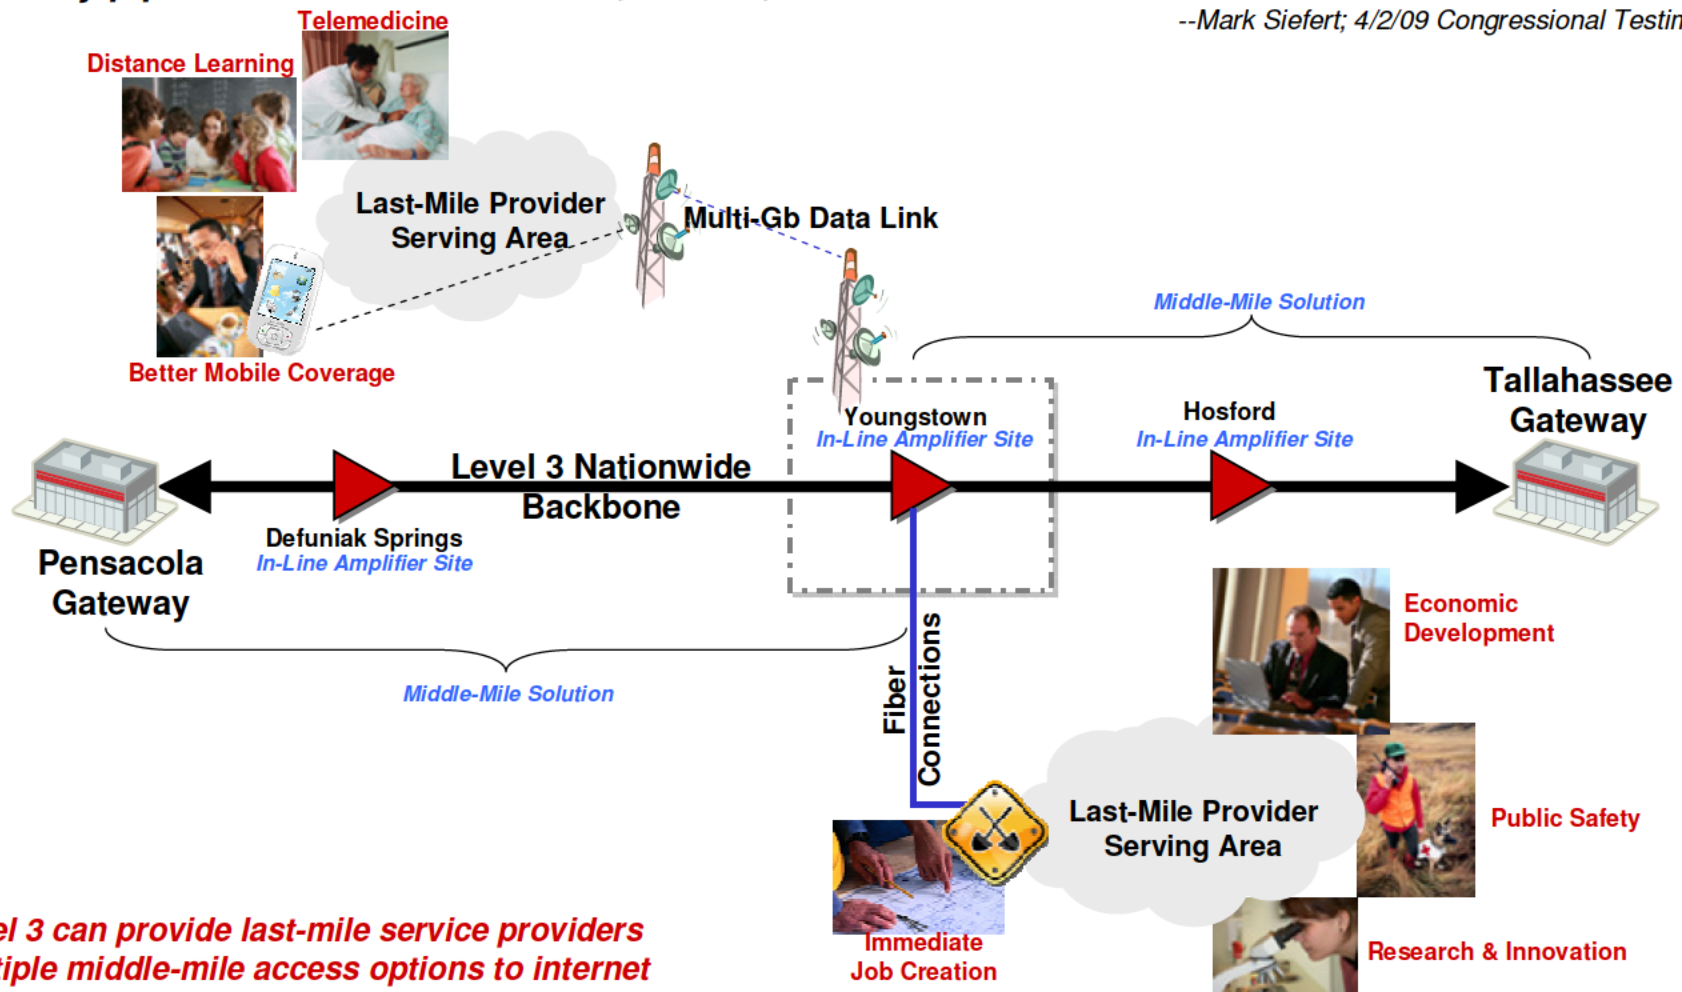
--Mark Siefert; 4/2/09 Congressional Testin

Telemedicine

Distance Learning

Last-Mile Provider Serving Area

Multi-Gb Data Link

Better Mobile Coverage

Middle-Mile Solution

Tallahassee Gateway

Youngstown
In-Line Amplifier Site

Hosford
In-Line Amplifier Site

Level 3 Nationwide Backbone

Defuniak Springs
In-Line Amplifier Site

Pensacola Gateway

Middle-Mile Solution

Fiber Connections

Economic Development

Last-Mile Provider Serving Area

Public Safety

Immediate Job Creation

Research & Innovation

el 3 can provide last-mile service providers
tiple middle-mile access options to internet